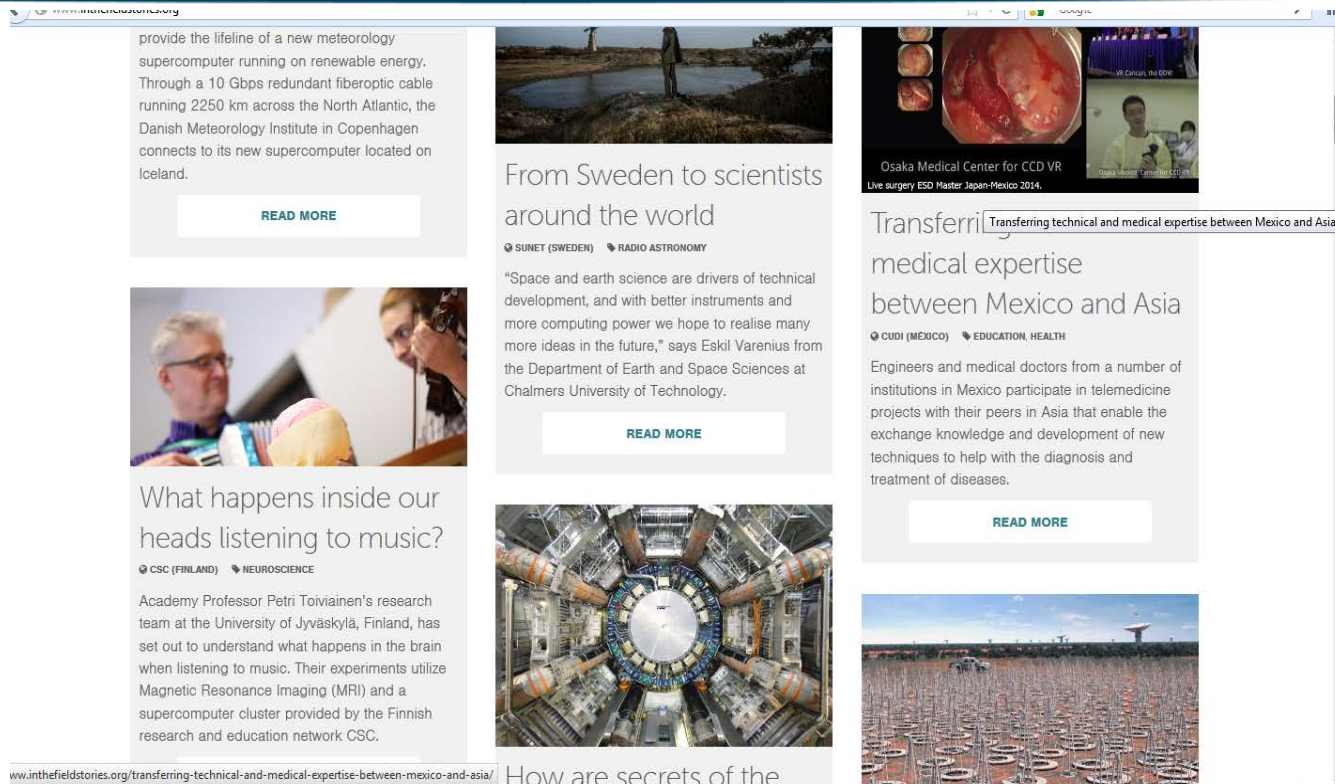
www.inthefieldstories.org

Google

provide the lifeline of a new meteorology supercomputer running on renewable energy. Through a 10 Gbps redundant fiberoptic cable running 2250 km across the North Atlantic, the Danish Meteorology Institute in Copenhagen connects to its new supercomputer located on Iceland.

READ MORE

What happens inside our heads listening to music?

CSC (FINLAND) NEUROSCIENCE

Academy Professor Petri Toiviainen's research team at the University of Jyväskylä, Finland, has set out to understand what happens in the brain when listening to music. Their experiments utilize Magnetic Resonance Imaging (MRI) and a supercomputer cluster provided by the Finnish research and education network CSC.

From Sweden to scientists around the world

SUNET (SWEDEN) RADIO ASTRONOMY

"Space and earth science are drivers of technical development, and with better instruments and more computing power we hope to realise many more ideas in the future," says Eskil Varenius from the Department of Earth and Space Sciences at Chalmers University of Technology.

READ MORE

How are secrets of the

Osaka Medical Center for CCD VR
Live surgery ESD Master Japan-Mexico 2014.

Transferri

Transferring technical and medical expertise between Mexico and Asia

medical expertise between Mexico and Asia

CUDI (MÉXICO) EDUCATION, HEALTH

Engineers and medical doctors from a number of institutions in Mexico participate in telemedicine projects with their peers in Asia that enable the exchange knowledge and development of new techniques to help with the diagnosis and treatment of diseases.

READ MORE

ww.inthefieldstories.org/transferring-technical-and-medical-expertise-between-mexico-and-asia/